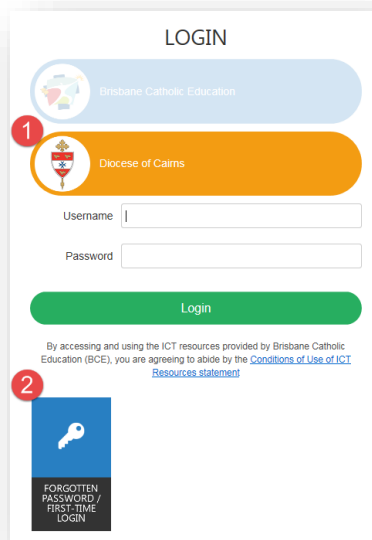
LOGIN

Brisbane Catholic Education

1

Diocese of Cairns

Username

Password

Login

By accessing and using the ICT resources provided by Brisbane Catholic Education (BCE), you are agreeing to abide by the Conditions of Use of ICT Resources statement

2

FORGOTTEN PASSWORD / FIRST-TIME LOGIN